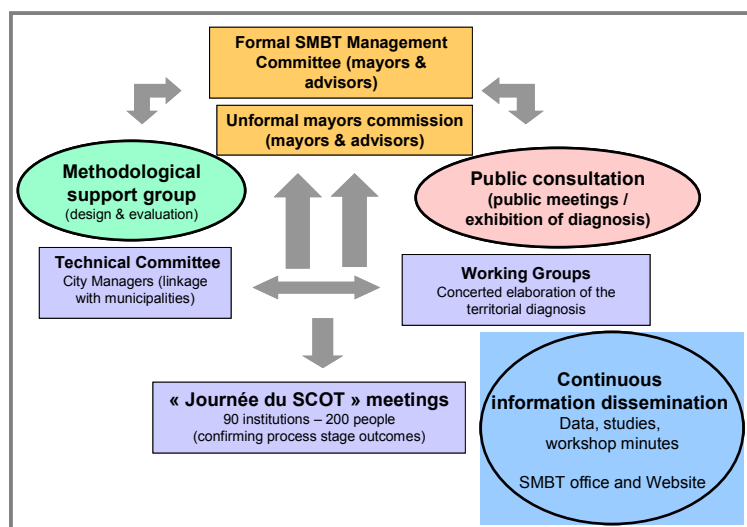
Formal SMBT Management Committee (mayors & advisors)

Unformal mayors commission (mayors & advisors)

Methodological support group
(design & evaluation)

Public consultation
(public meetings / exhibition of diagnosis)

Technical Committee
City Managers (linkage with municipalities)

Working Groups
Concerted elaboration of the territorial diagnosis

« Journée du SCOT » meetings
90 institutions – 200 people
(confirming process stage outcomes)

Continuous information dissemination
Data, studies, workshop minutes

SMBT office and Website